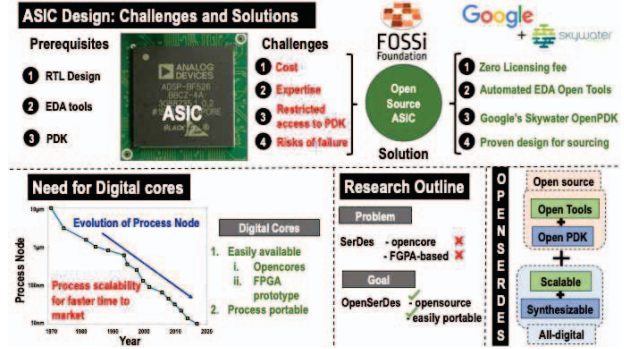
ASIC Design: Challenges and Solutions

Prerequisites
1 RTL Design
2 EDA tools
3 PDK

ANALOG DEVICES
ADSP-BF526
BBCZ-4A
ASIC
BLACK

Challenges
1 Cost
2 Expertise
3 Restricted access to PDK
4 Risks of failure

FOSSi Foundation

Open Source ASIC

Solution

Google + skywater

1 Zero Licensing fee
2 Automated EDA Open Tools
3 Google's Skywater OpenPDK
4 Proven design for sourcing

Need for Digital cores

Evolution of Process Node

Process scalability for faster time to market

Process Node

10µm
1µm
100nm
10nm

1970 1980 1990 2000 2010 2020

Year

Digital Cores
1. Easily available
i. Opencores
ii. FPGA prototype
2. Process portable

Research Outline

Problem
SerDes - opencore ✗
- FGPA-based ✗

Goal
OpenSerDes - opensource ✓
easily portable ✓

OPENSERDES

Open source
Open Tools
+
Open PDK
+
Scalable
+
Synthesizable
All-digital